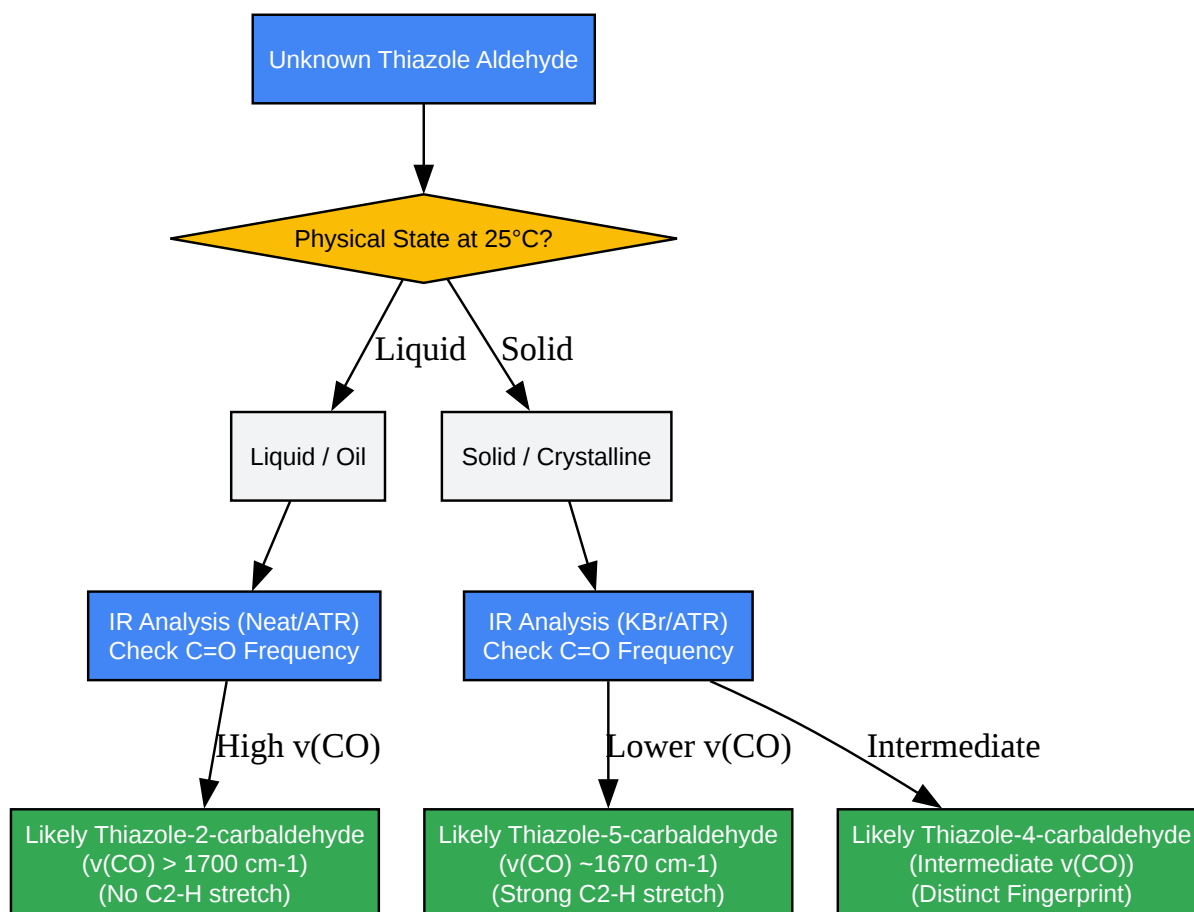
Unknown Thiazole Aldehyde

Physical State at 25°C?

Liquid

Solid

Liquid / Oil

Solid / Crystalline

IR Analysis (Neat/ATR)
Check C=O Frequency

IR Analysis (KBr/ATR)
Check C=O Frequency

High v(CO)

Lower v(CO)

Intermediate

Likely Thiazole-2-carbaldehyde
(v(CO) > 1700 cm-1)
(No C2-H stretch)

Likely Thiazole-5-carbaldehyde
(v(CO) ~1670 cm-1)
(Strong C2-H stretch)

Likely Thiazole-4-carbaldehyde
(Intermediate v(CO))
(Distinct Fingerprint)